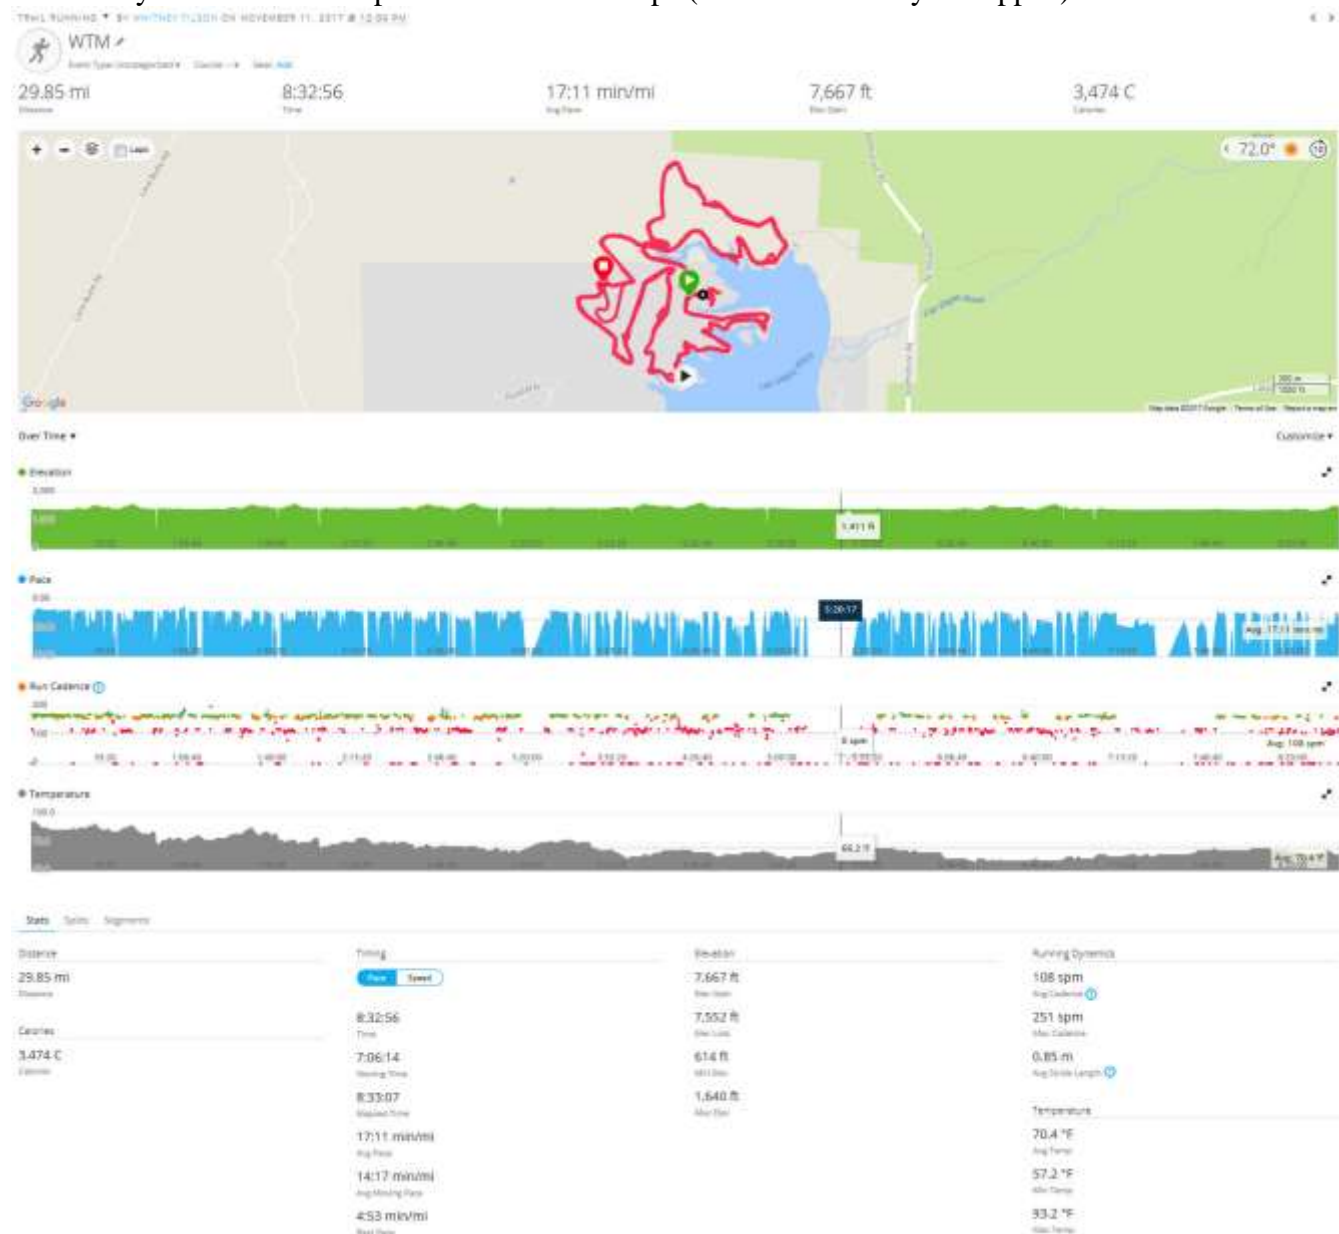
TRAIL RUNNING ▾ BY WHITNEY FILSON ON NOVEMBER 11, 2017 @ 12:06 PM

WTM

Event Type: Uncategorized ▾ Gear: -- ▾

29.85 mi
Distance

8:32:56
Time

17:11 min/mi
Avg Pace

7,667 ft
Max Elev

3,474 C
Calories

+ − Laps

72.0°

Google

Over Time ▾

Customize ▾

Elevation

7,411 ft

Pace

5:20:17

Avg: 17:11 min/mi

Run Cadence

0 spm

Avg: 108 spm

Temperature

66.2 °F

Avg: 70.4 °F

Stats Splits Segments

Distance

29.85 mi
Distance

Calories

3,474 C
Calories

Timing

Pace Speed

8:32:56
Time

7:06:14
Moving Time

8:33:07
Elapsed Time

17:11 min/mi
Avg Pace

14:17 min/mi
Avg Moving Pace

4:53 min/mi
Best Pace

Elevation

7,667 ft
Max Elev

7,552 ft
Min Elev

614 ft
Elev Gain

1,640 ft
Elev Loss

Running Dynamics

108 spm
Avg Cadence

251 spm
Max Cadence

0.85 m
Avg Stride Length

Temperature

70.4 °F
Avg Temp

57.2 °F
Min Temp

93.2 °F
Max Temp